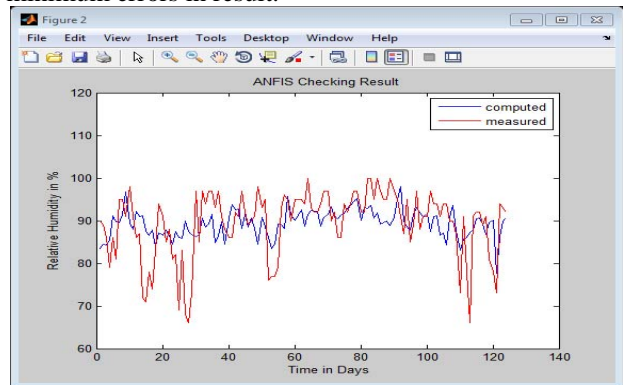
minimum errors in result.

Figure 2

File Edit View Insert Tools Desktop Window Help

ANFIS Checking Result

computed
measured

Relative Humidity in %

120
110
100
90
80
70
60

0 20 40 60 80 100 120 140

Time in Days